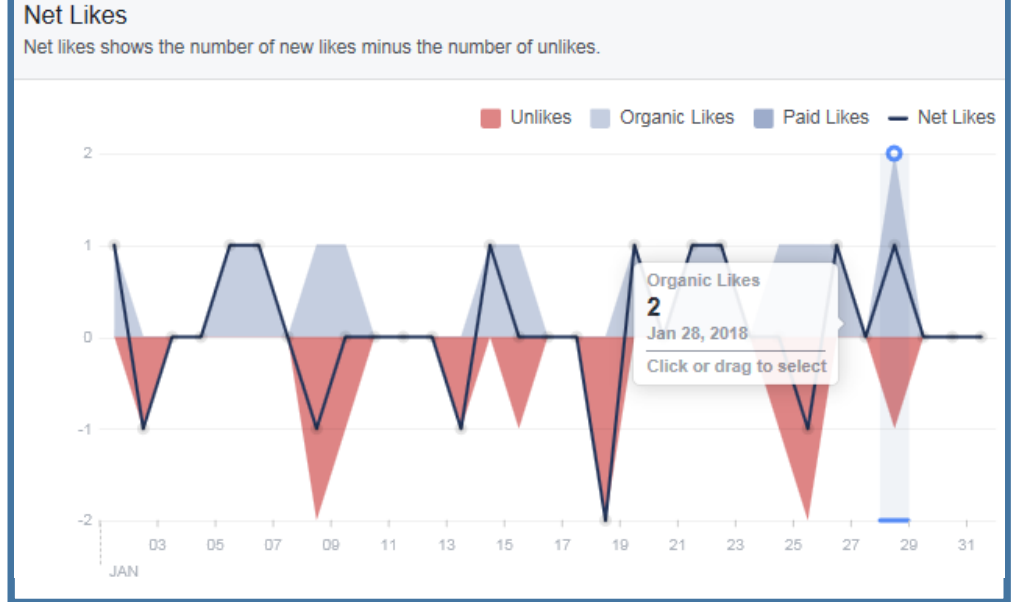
Net Likes
Net likes shows the number of new likes minus the number of unlikes.

Unlikes Organic Likes Paid Likes Net Likes

2
1
0
-1
-2

Organic Likes
2
Jan 28, 2018
Click or drag to select

03 05 07 09 11 13 15 17 19 21 23 25 27 29 31
JAN